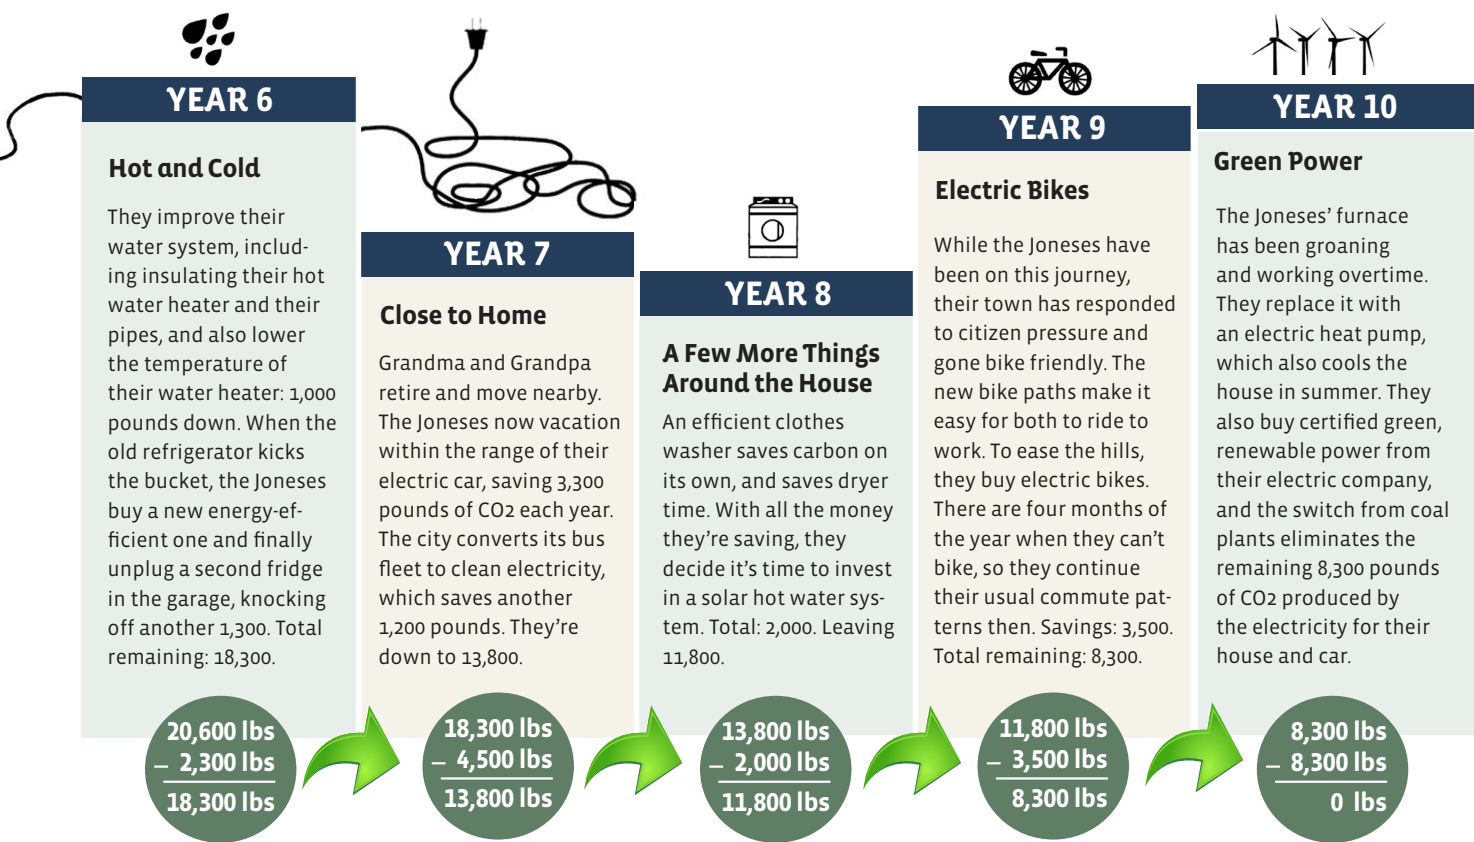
YEAR 6

Hot and Cold

They improve their water system, including insulating their hot water heater and their pipes, and also lower the temperature of their water heater: 1,000 pounds down. When the old refrigerator kicks the bucket, the Joneses buy a new energy-efficient one and finally unplug a second fridge in the garage, knocking off another 1,300. Total remaining: 18,300.

20,600 lbs
– 2,300 lbs
18,300 lbs

YEAR 7

Close to Home

Grandma and Grandpa retire and move nearby. The Joneses now vacation within the range of their electric car, saving 3,300 pounds of CO2 each year. The city converts its bus fleet to clean electricity, which saves another 1,200 pounds. They're down to 13,800.

18,300 lbs
– 4,500 lbs
13,800 lbs

YEAR 8

A Few More Things Around the House

An efficient clothes washer saves carbon on its own, and saves dryer time. With all the money they're saving, they decide it's time to invest in a solar hot water system. Total: 2,000. Leaving 11,800.

13,800 lbs
– 2,000 lbs
11,800 lbs

YEAR 9

Electric Bikes

While the Joneses have been on this journey, their town has responded to citizen pressure and gone bike friendly. The new bike paths make it easy for both to ride to work. To ease the hills, they buy electric bikes. There are four months of the year when they can't bike, so they continue their usual commute patterns then. Savings: 3,500. Total remaining: 8,300.

11,800 lbs
– 3,500 lbs
8,300 lbs

YEAR 10

Green Power

The Joneses' furnace has been groaning and working overtime. They replace it with an electric heat pump, which also cools the house in summer. They also buy certified green, renewable power from their electric company, and the switch from coal plants eliminates the remaining 8,300 pounds of CO2 produced by the electricity for their house and car.

8,300 lbs
– 8,300 lbs
0 lbs